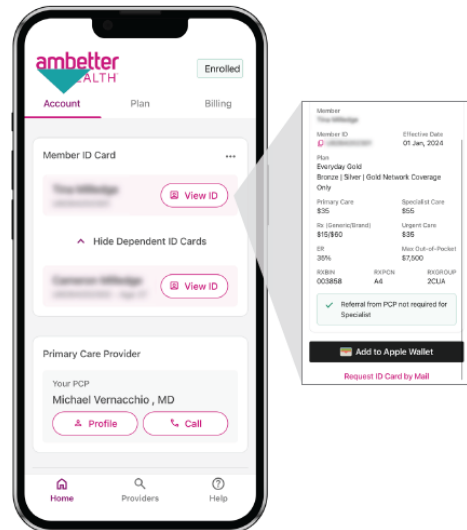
ambetter HEALTH

Enrolled

Account Plan Billing

Member ID Card ...

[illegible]

View ID

Hide Dependent ID Cards

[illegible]

View ID

Primary Care Provider

Your PCP

Michael Vernacchio , MD

Profile Call

Home Providers Help

Member
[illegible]

Member ID
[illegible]

Effective Date
01 Jan, 2024

Plan
Everyday Gold
Bronze | Silver | Gold Network Coverage Only

Primary Care
$35

Specialist Care
$55

Rx (Generic/Brand)
$15/$60

Urgent Care
$35

ER
35%

Max Out-of-Pocket
$7,500

RXBIN
003858

RXPCN
A4

RXGROUP
2CUA

Referral from PCP not required for Specialist

Add to Apple Wallet

Request ID Card by Mail